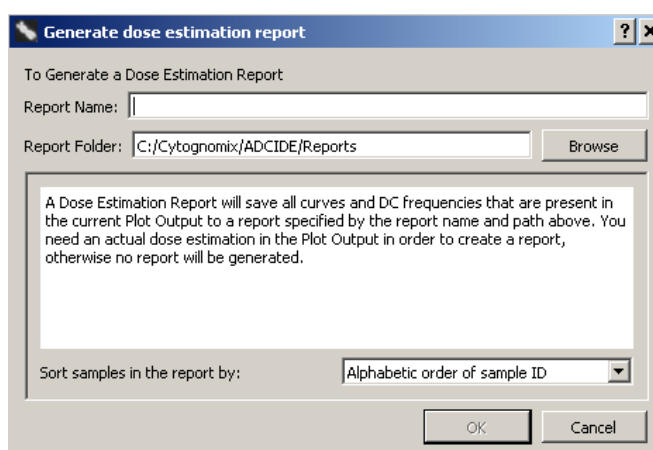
Generate dose estimation report

?

To Generate a Dose Estimation Report

Report Name:

Report Folder: C:/Cytognomix/ADCIDE/Reports

Browse

A Dose Estimation Report will save all curves and DC frequencies that are present in the current Plot Output to a report specified by the report name and path above. You need an actual dose estimation in the Plot Output in order to create a report, otherwise no report will be generated.

Sort samples in the report by:

Alphabetic order of sample ID

OK

Cancel